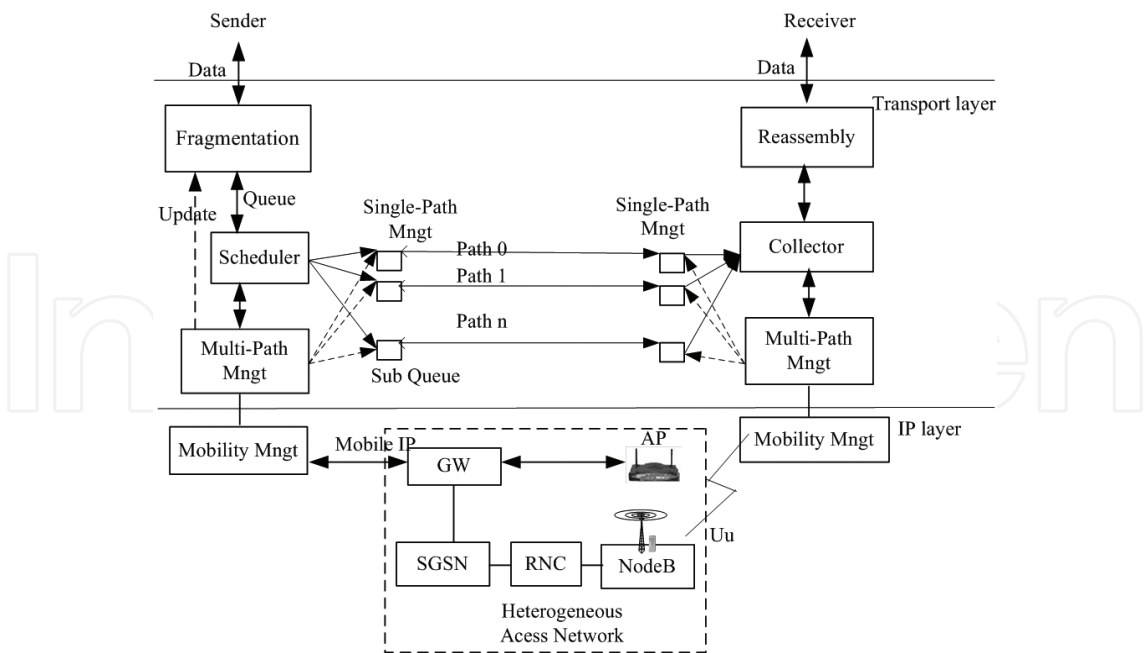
Sender

Receiver

Data

Data

Transport layer

Fragmentation

Reassembly

Update

Queue

Single-Path Mngt

Single-Path Mngt

Scheduler

Path 0

Collector

Path 1

Path n

Multi-Path Mngt

Multi-Path Mngt

Sub Queue

Mobility Mngt

Mobile IP

AP

Mobility Mngt

IP layer

GW

Uu

SGSN

RNC

NodeB

Heterogeneous Acess Network